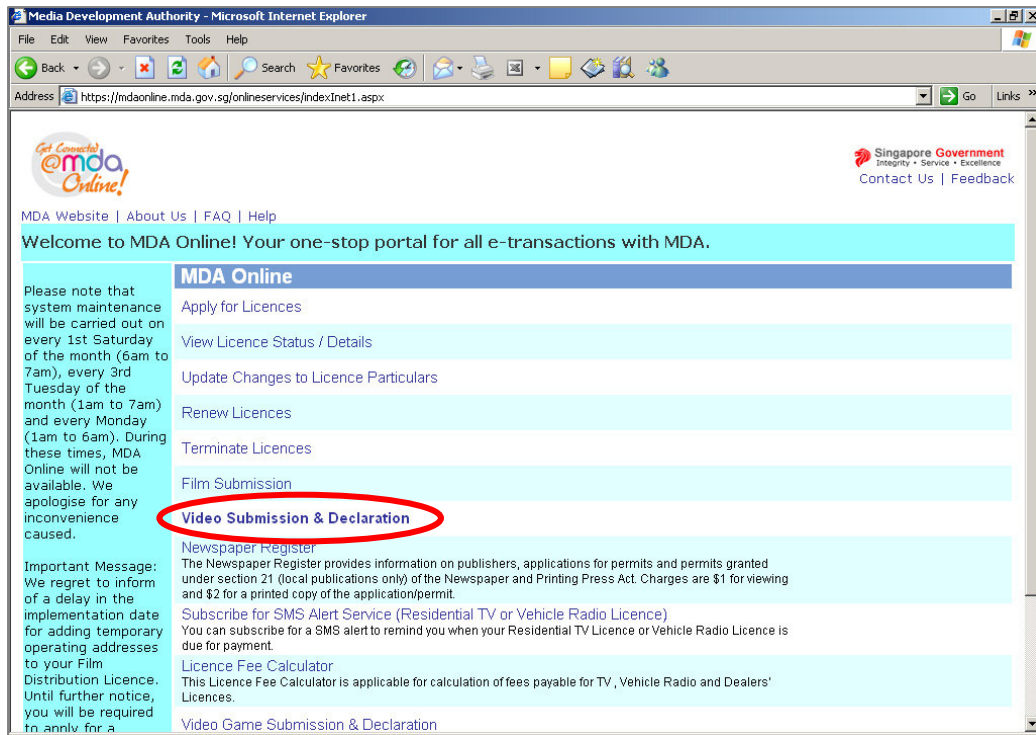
Media Development Authority - Microsoft Internet Explorer

File Edit View Favorites Tools Help

Back Search Favorites

Address https://mdaonline.mda.gov.sg/onlineservices/indexInet1.aspx Go Links

Get Connected @mda Online!

Singapore Government
Integrity • Service • Excellence
Contact Us | Feedback

MDA Website | About Us | FAQ | Help

Welcome to MDA Online! Your one-stop portal for all e-transactions with MDA.

Please note that system maintenance will be carried out on every 1st Saturday of the month (6am to 7am), every 3rd Tuesday of the month (1am to 7am) and every Monday (1am to 6am). During these times, MDA Online will not be available. We apologise for any inconvenience caused.

Important Message: We regret to inform of a delay in the implementation date for adding temporary operating addresses to your Film Distribution Licence. Until further notice, you will be required to apply for a

MDA Online

Apply for Licences

View Licence Status / Details

Update Changes to Licence Particulars

Renew Licences

Terminate Licences

Film Submission

Video Submission & Declaration

Newspaper Register
The Newspaper Register provides information on publishers, applications for permits and permits granted under section 21 (local publications only) of the Newspaper and Printing Press Act. Charges are $1 for viewing and $2 for a printed copy of the application/permit.

Subscribe for SMS Alert Service (Residential TV or Vehicle Radio Licence)
You can subscribe for a SMS alert to remind you when your Residential TV Licence or Vehicle Radio Licence is due for payment.

Licence Fee Calculator
This Licence Fee Calculator is applicable for calculation of fees payable for TV , Vehicle Radio and Dealers' Licences.

Video Game Submission & Declaration